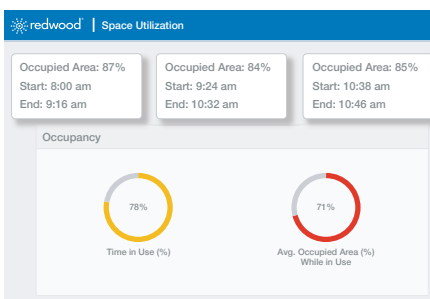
redwood | Space Utilization

Occupied Area: 87%
Start: 8:00 am
End: 9:16 am

Occupied Area: 84%
Start: 9:24 am
End: 10:32 am

Occupied Area: 85%
Start: 10:38 am
End: 10:46 am

Occupancy

78%
Time in Use (%)

71%
Avg. Occupied Area (%) While in Use